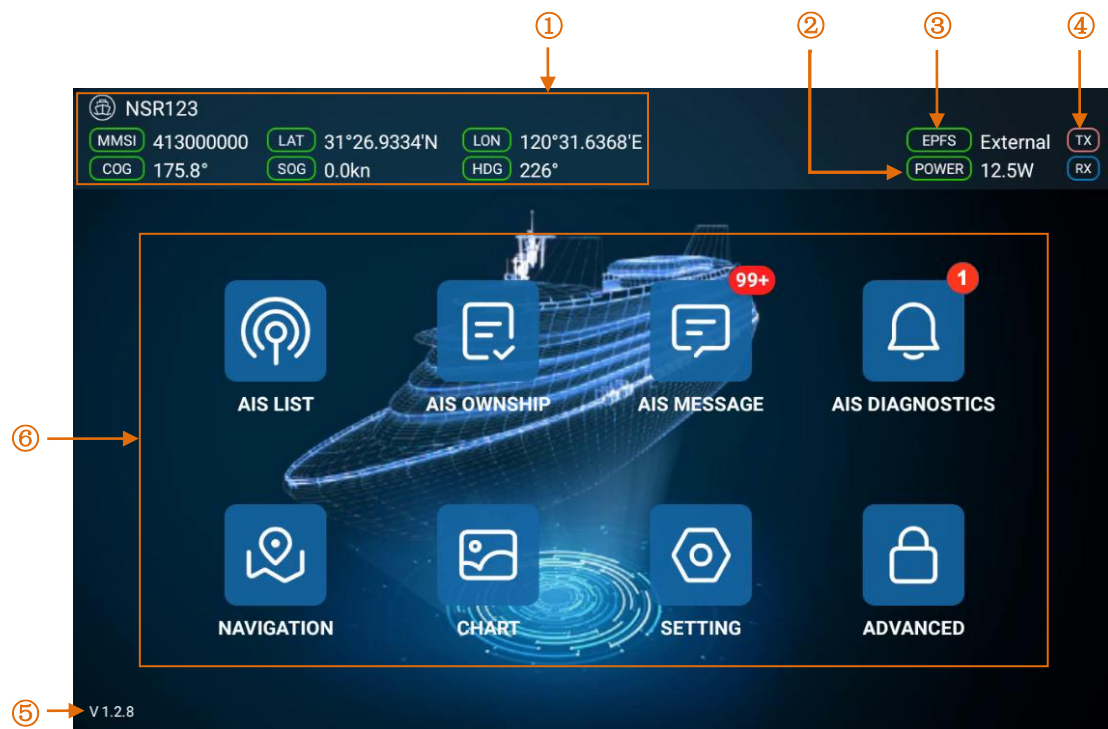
①

②

③

④

NSR123

MMSI 413000000 LAT 31°26.9334'N LON 120°31.6368'E

COG 175.8° SOG 0.0kn HDG 226°

EPFS External TX

POWER 12.5W RX

99+

1

AIS LIST

AIS OWNSHIP

AIS MESSAGE

AIS DIAGNOSTICS

⑥

NAVIGATION

CHART

SETTING

ADVANCED

⑤ V 1.2.8